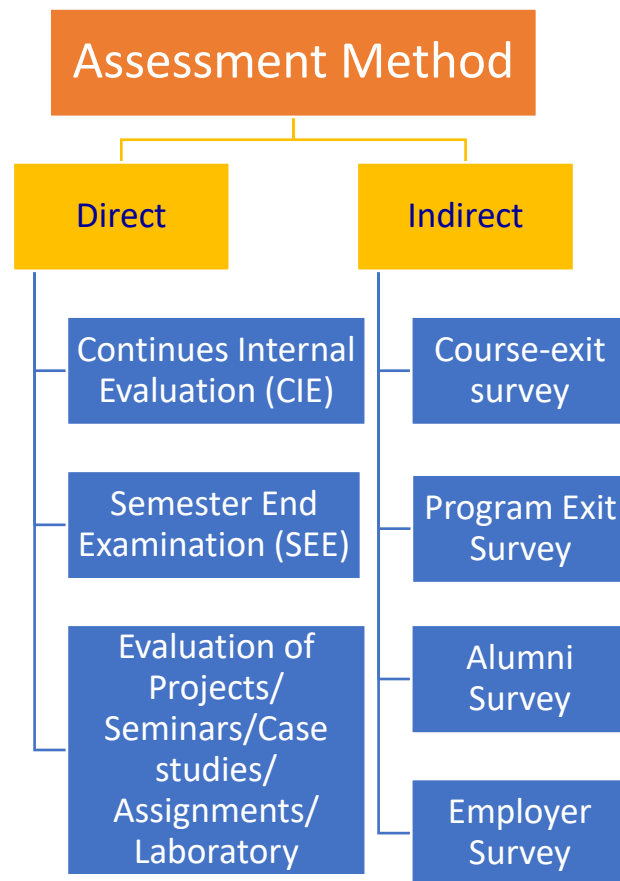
Assessment Method

Direct

Continues Internal Evaluation (CIE)

Semester End Examination (SEE)

Evaluation of Projects/ Seminars/Case studies/ Assignments/ Laboratory

Indirect

Course-exit survey

Program Exit Survey

Alumni Survey

Employer Survey